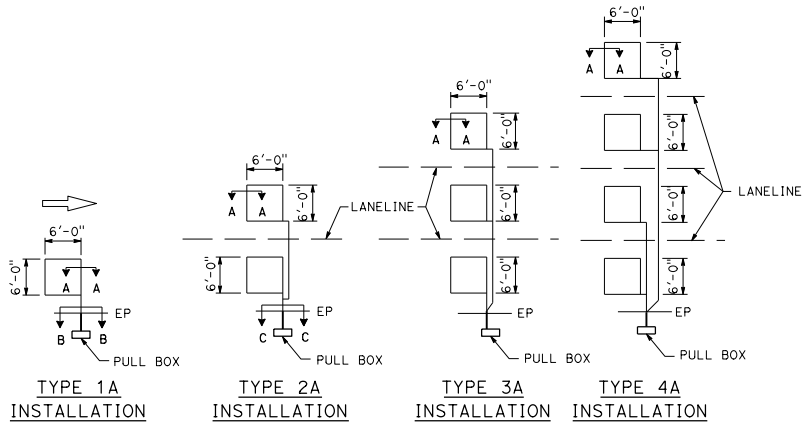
6'-0"
6'-0"
A A
EP
B B
PULL BOX
TYPE 1A
INSTALLATION

6'-0"
A A
6'-0"
LANELINE
6'-0"
EP
C C
PULL BOX
TYPE 2A
INSTALLATION

6'-0"
A A
6'-0"
LANELINE
6'-0"
6'-0"
EP
PULL BOX
TYPE 3A
INSTALLATION

6'-0"
A A
6'-0"
6'-0"
6'-0"
6'-0"
6'-0"
LANELINE
EP
PULL BOX
TYPE 4A
INSTALLATION